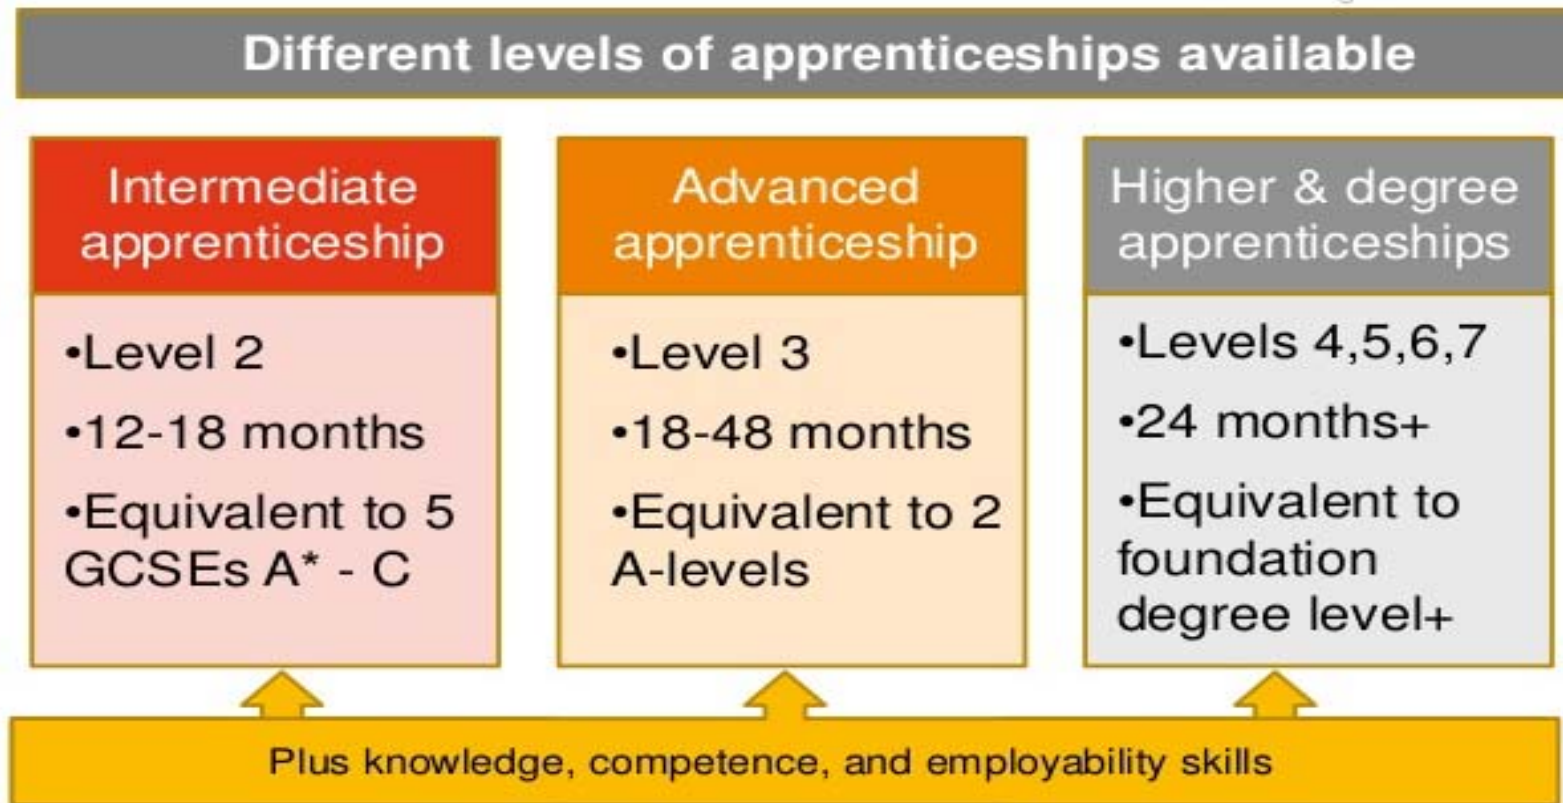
Different levels of apprenticeships available

Intermediate apprenticeship

•Level 2

•12-18 months

•Equivalent to 5 GCSEs A* - C

Advanced apprenticeship

•Level 3

•18-48 months

•Equivalent to 2 A-levels

Higher & degree apprenticeships

•Levels 4,5,6,7

•24 months+

•Equivalent to foundation degree level+

Plus knowledge, competence, and employability skills